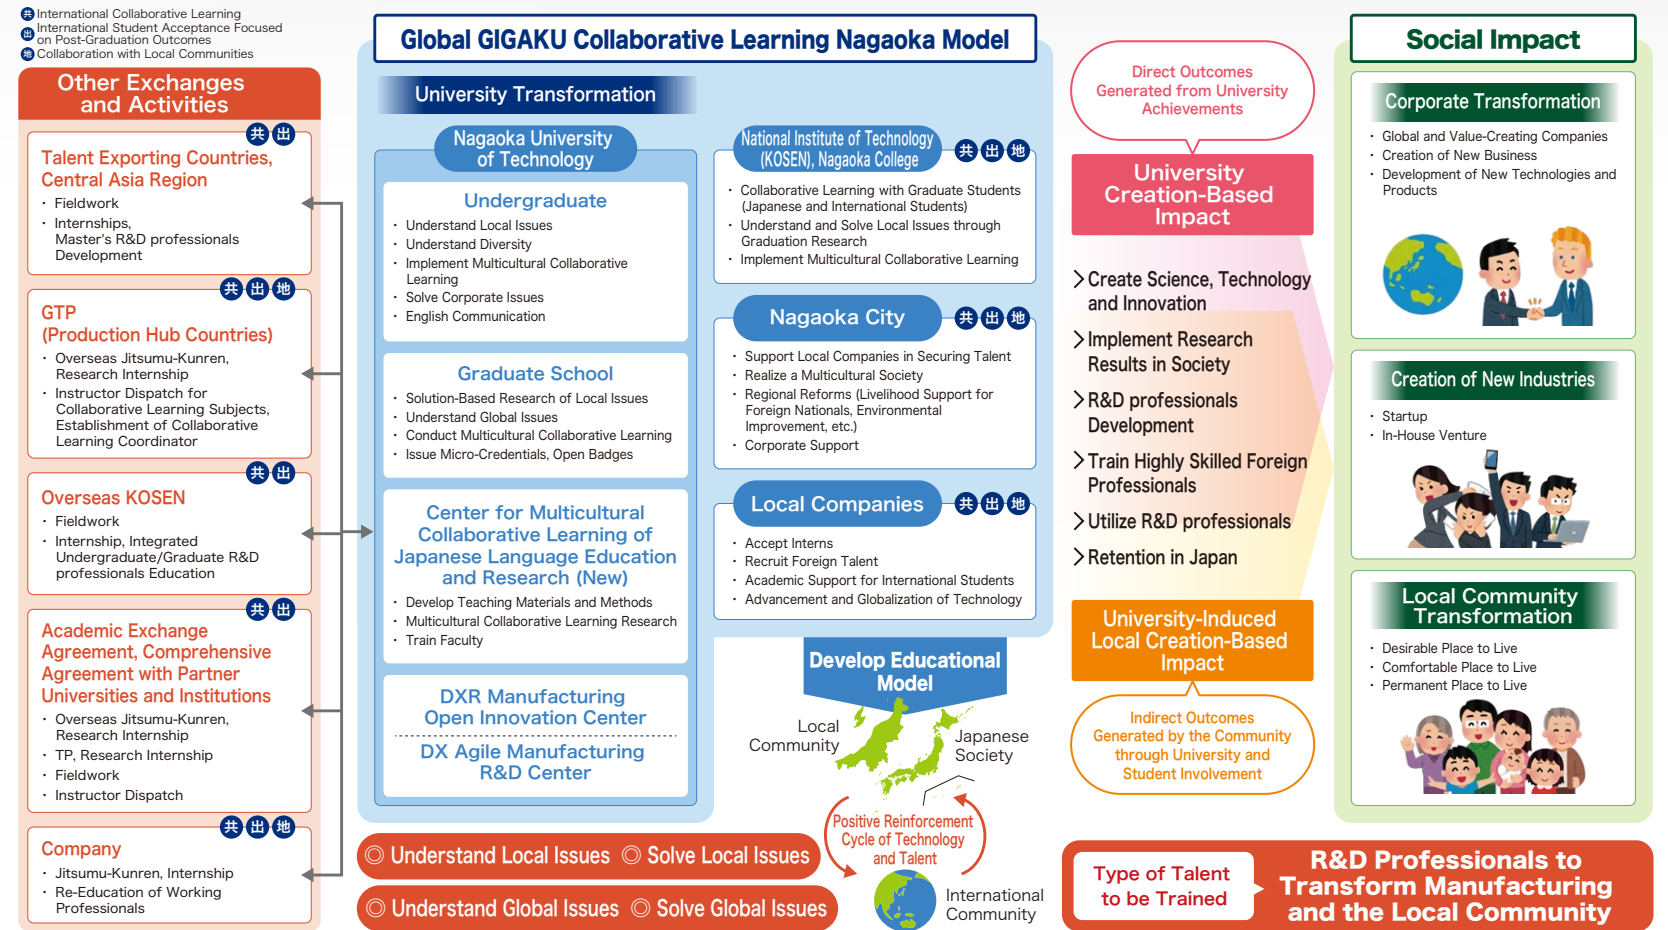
共 International Collaborative Learning
出 International Student Acceptance Focused on Post-Graduation Outcomes
地 Collaboration with Local Communities

Other Exchanges and Activities

共 出
Talent Exporting Countries, Central Asia Region
・ Fieldwork
・ Internships, Master's R&D professionals Development

共 出 地
GTP (Production Hub Countries)
・ Overseas Jitsumu-Kunren, Research Internship
・ Instructor Dispatch for Collaborative Learning Subjects, Establishment of Collaborative Learning Coordinator

共 出
Overseas KOSEN
・ Fieldwork
・ Internship, Integrated Undergraduate/Graduate R&D professionals Education

共 出
Academic Exchange Agreement, Comprehensive Agreement with Partner Universities and Institutions
・ Overseas Jitsumu-Kunren, Research Internship
・ TP, Research Internship
・ Fieldwork
・ Instructor Dispatch

共 出 地
Company
・ Jitsumu-Kunren, Internship
・ Re-Education of Working Professionals

Global GIGAKU Collaborative Learning Nagaoka Model

University Transformation

Nagaoka University of Technology

Undergraduate
・ Understand Local Issues
・ Understand Diversity
・ Implement Multicultural Collaborative Learning
・ Solve Corporate Issues
・ English Communication

Graduate School
・ Solution-Based Research of Local Issues
・ Understand Global Issues
・ Conduct Multicultural Collaborative Learning
・ Issue Micro-Credentials, Open Badges

Center for Multicultural Collaborative Learning of Japanese Language Education and Research (New)
・ Develop Teaching Materials and Methods
・ Multicultural Collaborative Learning Research
・ Train Faculty

DXR Manufacturing Open Innovation Center
DX Agile Manufacturing R&D Center

National Institute of Technology (KOSEN), Nagaoka College
共 出 地
・ Collaborative Learning with Graduate Students (Japanese and International Students)
・ Understand and Solve Local Issues through Graduation Research
・ Implement Multicultural Collaborative Learning

Nagaoka City
共 出 地
・ Support Local Companies in Securing Talent
・ Realize a Multicultural Society
・ Regional Reforms (Livelihood Support for Foreign Nationals, Environmental Improvement, etc.)
・ Corporate Support

Local Companies
共 出 地
・ Accept Interns
・ Recruit Foreign Talent
・ Academic Support for International Students
・ Advancement and Globalization of Technology

Develop Educational Model
Local Community
Japanese Society
Positive Reinforcement Cycle of Technology and Talent
International Community

◎ Understand Local Issues ◎ Solve Local Issues
◎ Understand Global Issues ◎ Solve Global Issues

Direct Outcomes Generated from University Achievements

University Creation-Based Impact

＞Create Science, Technology and Innovation
＞Implement Research Results in Society
＞R&D professionals Development
＞Train Highly Skilled Foreign Professionals
＞Utilize R&D professionals
＞Retention in Japan

University-Induced Local Creation-Based Impact

Indirect Outcomes Generated by the Community through University and Student Involvement

Social Impact

Corporate Transformation
・ Global and Value-Creating Companies
・ Creation of New Business
・ Development of New Technologies and Products

Creation of New Industries
・ Startup
・ In-House Venture

Local Community Transformation
・ Desirable Place to Live
・ Comfortable Place to Live
・ Permanent Place to Live

Type of Talent to be Trained
R&D Professionals to Transform Manufacturing and the Local Community